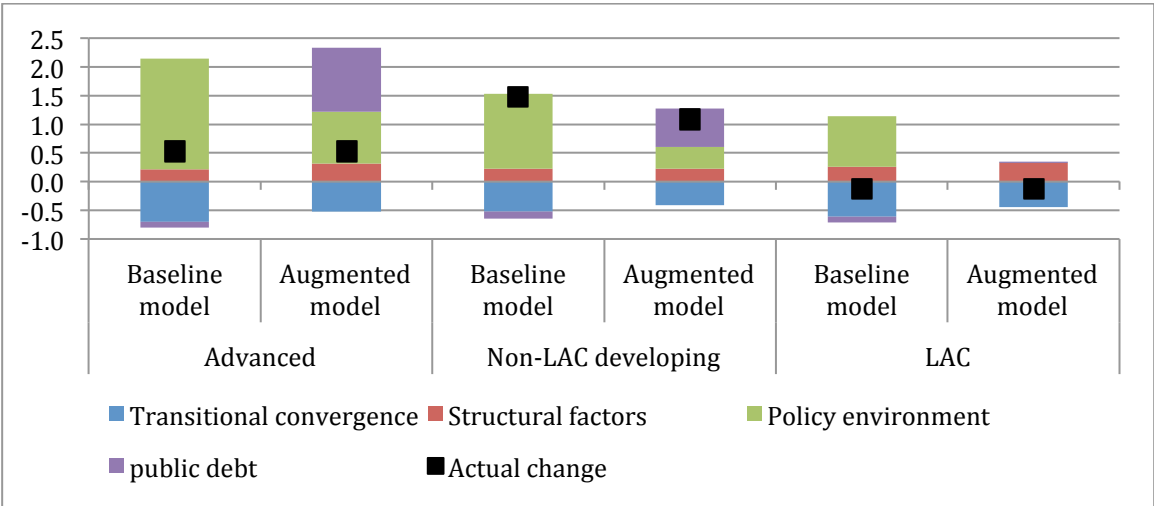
2.5
2.0
1.5
1.0
0.5
0.0
-0.5
-1.0

Baseline model
Augmented model
Baseline model
Augmented model
Baseline model
Augmented model

Advanced
Non-LAC developing
LAC

Transitional convergence
Structural factors
Policy environment
public debt
Actual change